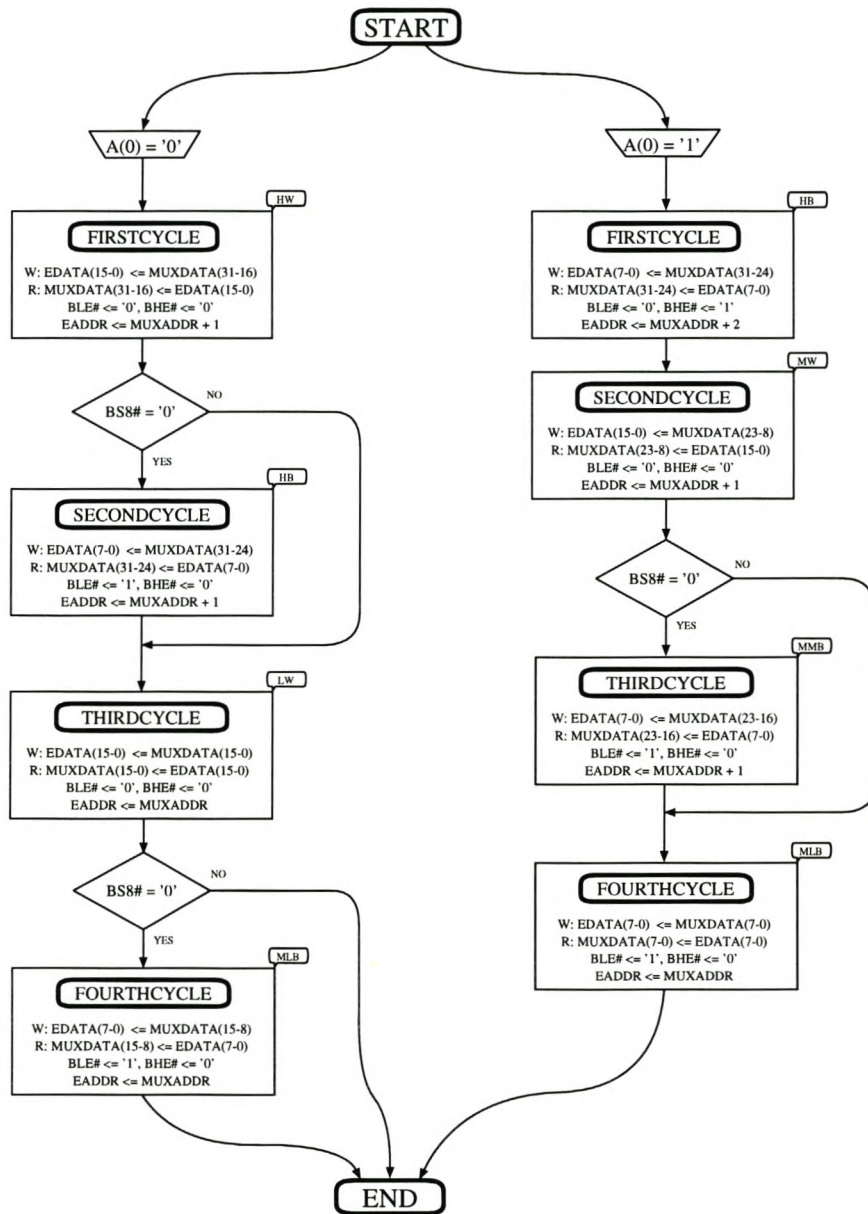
START

A(0) = '0'

HW

FIRSTCYCLE

W: EDATA(15-0) <= MUXDATA(31-16)
R: MUXDATA(31-16) <= EDATA(15-0)
BLE# <= '0', BHE# <= '0'
EADDR <= MUXADDR + 1

BS8# = '0'

NO

YES

HB

SECONDCYCLE

W: EDATA(7-0) <= MUXDATA(31-24)
R: MUXDATA(31-24) <= EDATA(7-0)
BLE# <= '1', BHE# <= '0'
EADDR <= MUXADDR + 1

LW

THIRDCYCLE

W: EDATA(15-0) <= MUXDATA(15-0)
R: MUXDATA(15-0) <= EDATA(15-0)
BLE# <= '0', BHE# <= '0'
EADDR <= MUXADDR

BS8# = '0'

NO

YES

MLB

FOURTHCYCLE

W: EDATA(7-0) <= MUXDATA(15-8)
R: MUXDATA(15-8) <= EDATA(7-0)
BLE# <= '1', BHE# <= '0'
EADDR <= MUXADDR

A(0) = '1'

HB

FIRSTCYCLE

W: EDATA(7-0) <= MUXDATA(31-24)
R: MUXDATA(31-24) <= EDATA(7-0)
BLE# <= '0', BHE# <= '1'
EADDR <= MUXADDR + 2

MW

SECONDCYCLE

W: EDATA(15-0) <= MUXDATA(23-8)
R: MUXDATA(23-8) <= EDATA(15-0)
BLE# <= '0', BHE# <= '0'
EADDR <= MUXADDR + 1

BS8# = '0'

NO

YES

MMB

THIRDCYCLE

W: EDATA(7-0) <= MUXDATA(23-16)
R: MUXDATA(23-16) <= EDATA(7-0)
BLE# <= '1', BHE# <= '0'
EADDR <= MUXADDR + 1

MLB

FOURTHCYCLE

W: EDATA(7-0) <= MUXDATA(7-0)
R: MUXDATA(7-0) <= EDATA(7-0)
BLE# <= '1', BHE# <= '0'
EADDR <= MUXADDR

END